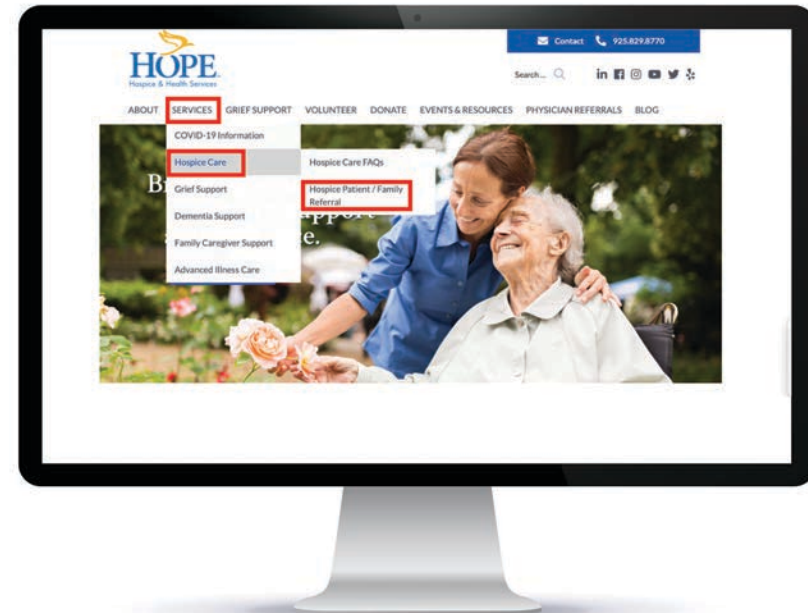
HOPE
Hospice & Health Services

Contact 925.829.8770

Search...

ABOUT SERVICES GRIEF SUPPORT VOLUNTEER DONATE EVENTS & RESOURCES PHYSICIAN REFERRALS BLOG

COVID-19 Information
Hospice Care
Grief Support
Dementia Support
Family Caregiver Support
Advanced Illness Care

Hospice Care FAQs
Hospice Patient / Family Referral

Br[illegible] upport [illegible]e.